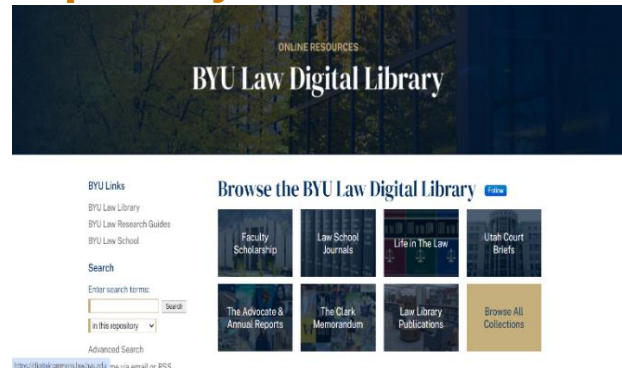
ONLINE RESOURCES

BYU Law Digital Library

BYU Links

BYU Law Library

BYU Law Research Guides

BYU Law School

Search

Enter search terms:

Search

in this repository

Advanced Search

https://digitalcommons.law.byu.edu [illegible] me via email or RSS

Browse the BYU Law Digital Library Follow

Faculty Scholarship

Law School Journals

Life in The Law

Utah Court Briefs

The Advocate & Annual Reports

The Clark Memorandum

Law Library Publications

Browse All Collections